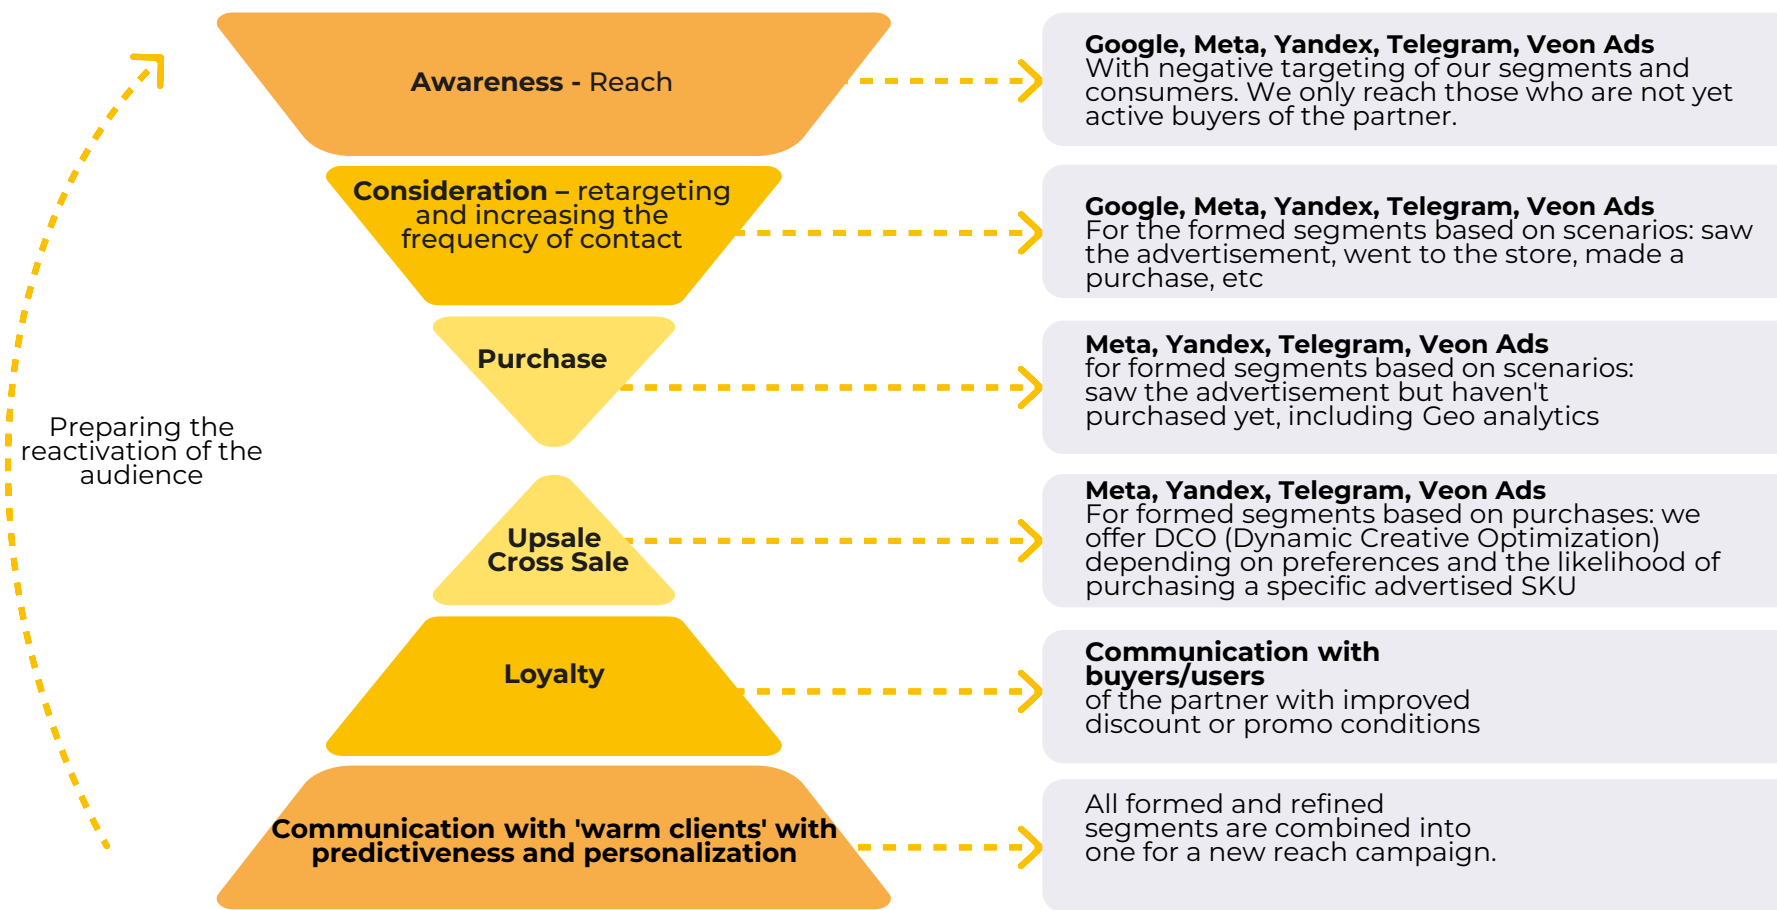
Awareness - Reach

Consideration – retargeting and increasing the frequency of contact

Purchase

Upsale
Cross Sale

Loyalty

Communication with 'warm clients' with predictiveness and personalization

Preparing the reactivation of the audience

Google, Meta, Yandex, Telegram, Veon Ads
With negative targeting of our segments and consumers. We only reach those who are not yet active buyers of the partner.

Google, Meta, Yandex, Telegram, Veon Ads
For the formed segments based on scenarios: saw the advertisement, went to the store, made a purchase, etc

Meta, Yandex, Telegram, Veon Ads
for formed segments based on scenarios: saw the advertisement but haven't purchased yet, including Geo analytics

Meta, Yandex, Telegram, Veon Ads
For formed segments based on purchases: we offer DCO (Dynamic Creative Optimization) depending on preferences and the likelihood of purchasing a specific advertised SKU

Communication with buyers/users
of the partner with improved discount or promo conditions

All formed and refined segments are combined into one for a new reach campaign.